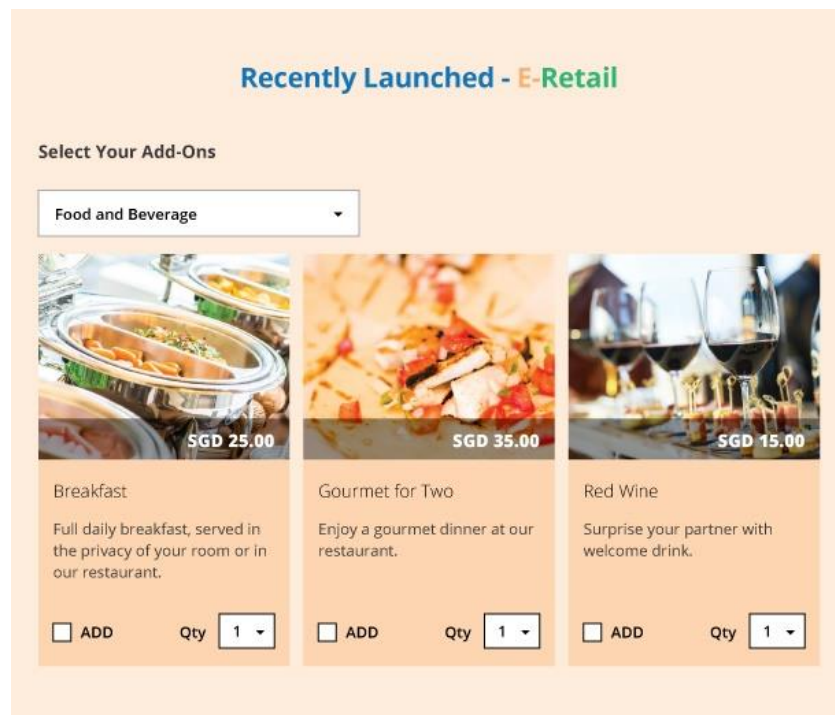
Recently Launched - E-Retail

Select Your Add-Ons

Food and Beverage

SGD 25.00

Breakfast

Full daily breakfast, served in the privacy of your room or in our restaurant.

ADD Qty 1

SGD 35.00

Gourmet for Two

Enjoy a gourmet dinner at our restaurant.

ADD Qty 1

SGD 15.00

Red Wine

Surprise your partner with welcome drink.

ADD Qty 1